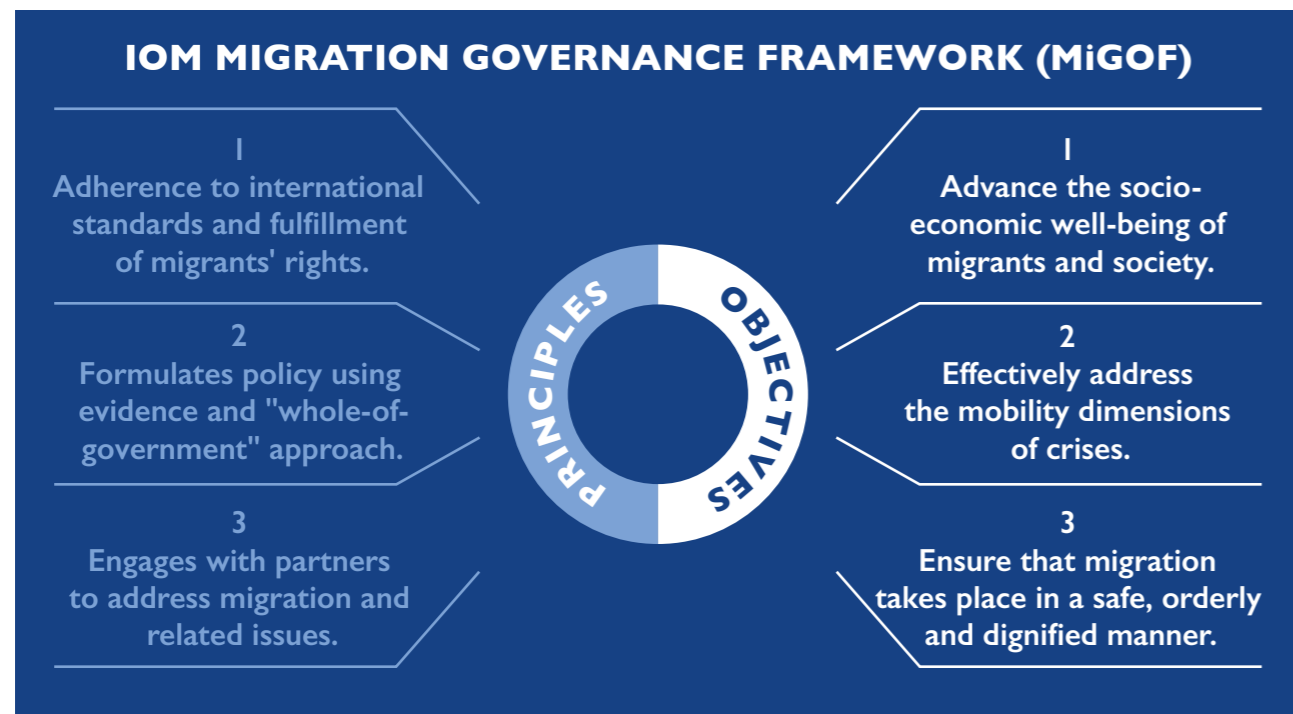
IOM MIGRATION GOVERNANCE FRAMEWORK (MiGOF)

1
Adherence to international standards and fulfillment of migrants' rights.

2
Formulates policy using evidence and "whole-of-government" approach.

3
Engages with partners to address migration and related issues.

PRINCIPLES

OBJECTIVES

1
Advance the socio-economic well-being of migrants and society.

2
Effectively address the mobility dimensions of crises.

3
Ensure that migration takes place in a safe, orderly and dignified manner.